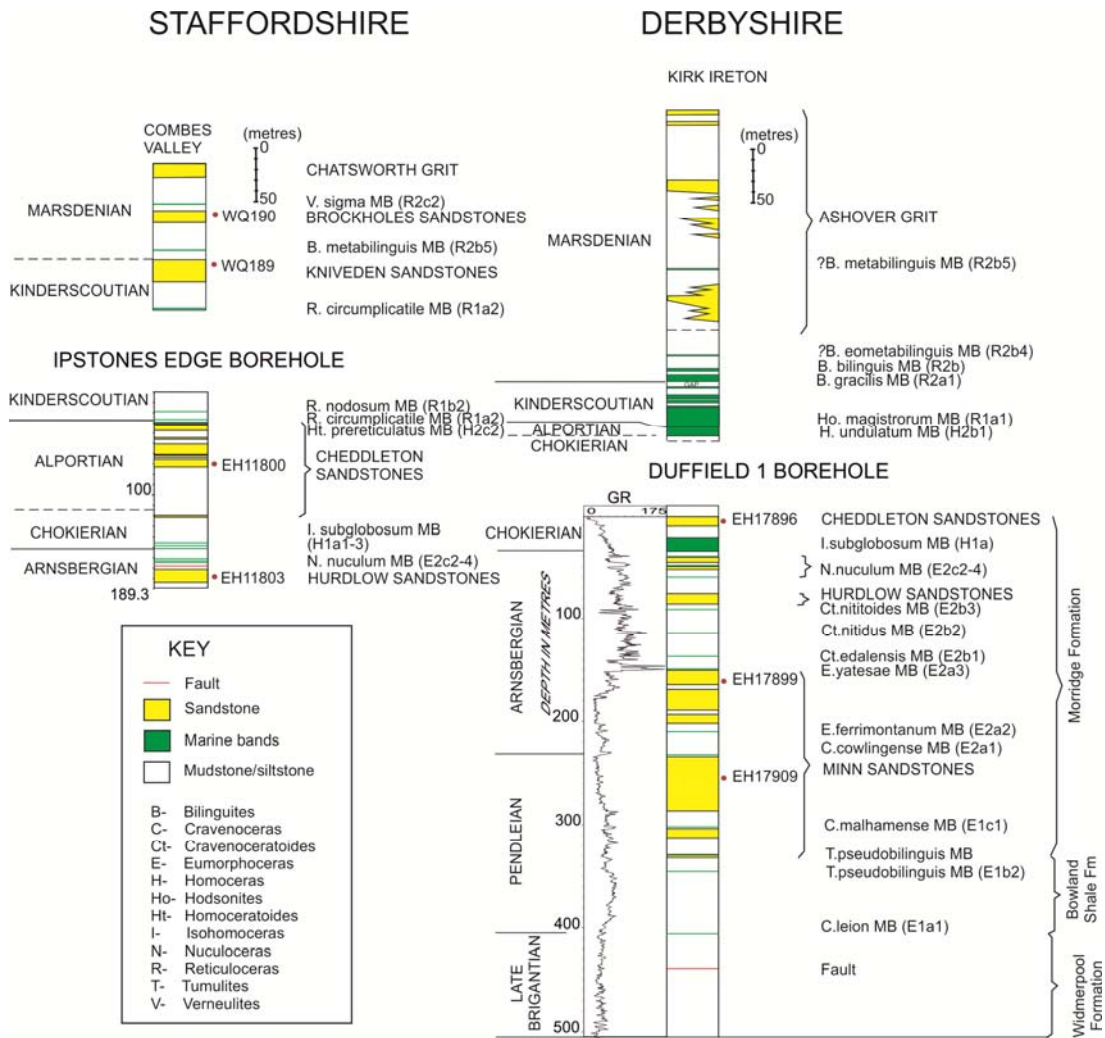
STAFFORDSHIRE

DERBYSHIRE

COMBES VALLEY

(metres)
0
50

CHATSWORTH GRIT
V. sigma MB (R2c2)
MARSDENIAN
WQ190
BROCKHOLES SANDSTONES
B. metabilinguis MB (R2b5)
WQ189
KNIVEDEN SANDSTONES
KINDERSCOUTIAN
R. circumplicatile MB (R1a2)

KIRK IRETON

(metres)
0
50

MARSDENIAN
ASHOVER GRIT
?B. metabilinguis MB (R2b5)

?B. eometabilinguis MB (R2b4)
B. bilinguis MB (R2b)
B. gracilis MB (R2a1)
GAP
KINDERSCOUTIAN
Ho. magistrorum MB (R1a1)
ALPORTIAN
H. undulatum MB (H2b1)
CHOKIERIAN

IPSTONES EDGE BOREHOLE

KINDERSCOUTIAN
R. nodosum MB (R1b2)
R. circumplicatile MB (R1a2)
Ht. prereticulatus MB (H2c2)
ALPORTIAN
EH11800
CHEDDLETON SANDSTONES
100
CHOKIERIAN
I. subglobosum MB (H1a1-3)
N. nuculum MB (E2c2-4)
ARNSBERGIAN
EH11803
HURDLOW SANDSTONES
189.3

DUFFIELD 1 BOREHOLE

GR
0
175
CHOKIERIAN
EH17896
CHEDDLETON SANDSTONES
I.subglobosum MB (H1a)
N.nuculum MB (E2c2-4)
HURDLOW SANDSTONES
Ct.nititoides MB (E2b3)
100
Ct.nitidus MB (E2b2)
Ct.edalensis MB (E2b1)
ARNSBERGIAN
DEPTH IN METRES
EH17899
E.yatesae MB (E2a3)
200
E.ferrimontanum MB (E2a2)
C.cowlingense MB (E2a1)
EH17909
MINN SANDSTONES
PENDLEIAN
300
C.malhamense MB (E1c1)
T.pseudobilinguis MB
T.pseudobilinguis MB (E1b2)
400
C.leion MB (E1a1)
LATE BRIGANTIAN
Fault
500
Morridge Formation
Bowland Shale Fm
Widmerpool Formation

KEY
Fault
Sandstone
Marine bands
Mudstone/siltstone

B- Bilinguites
C- Cravenoceras
Ct- Cravenoceratoides
E- Eumorphoceras
H- Homoceras
Ho- Hodsonites
Ht- Homoceratoides
I- Isohomoceras
N- Nuculoceras
R- Reticuloceras
T- Tumulites
V- Verneulites